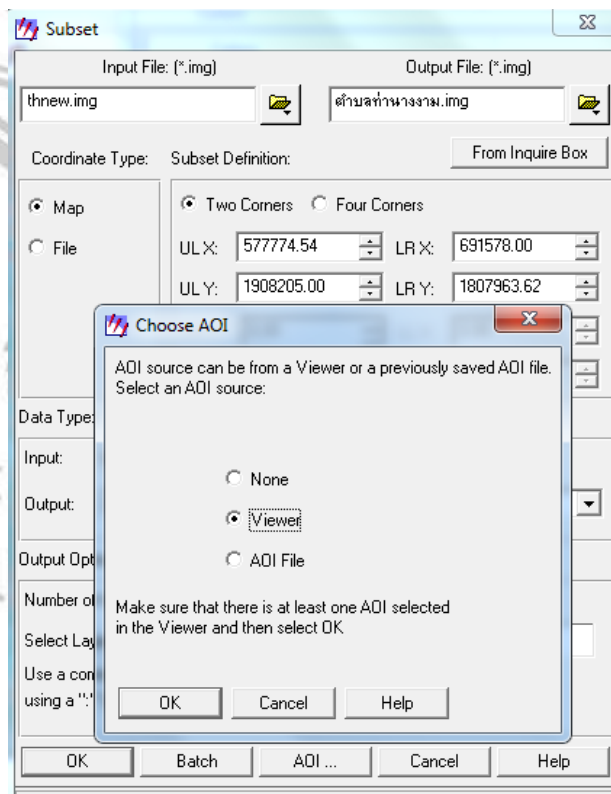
Subset

Input File: (*.img)
thnew.img

Output File: (*.img)
ตำบลท่านางงาม.img

Coordinate Type:
Subset Definition:
From Inquire Box

Map
File

Two Corners
Four Corners

UL X: 577774.54
LR X: 691578.00
UL Y: 1908205.00
LR Y: 1807963.62

Data Type

Input:

Output:

Output Opt

Number o

Select Lay

Use a com
using a ":"

Choose AOI

AOI source can be from a Viewer or a previously saved AOI file. Select an AOI source:

None
Viewer
AOI File

Make sure that there is at least one AOI selected in the Viewer and then select OK

OK
Cancel
Help

OK
Batch
AOI ...
Cancel
Help